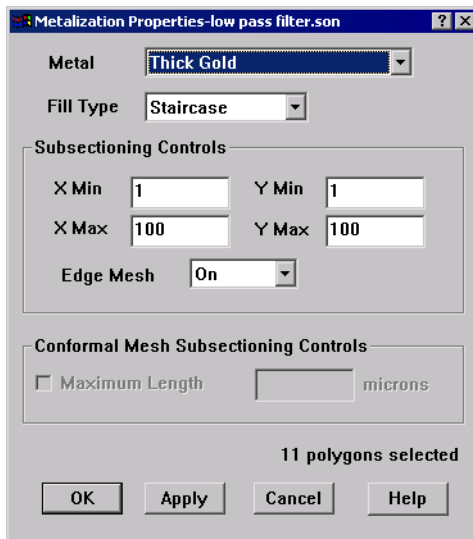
Metalization Properties-low pass filter.son

? X

Metal Thick Gold

Fill Type Staircase

Subsectioning Controls

X Min 1 Y Min 1

X Max 100 Y Max 100

Edge Mesh On

Conformal Mesh Subsectioning Controls

Maximum Length microns

11 polygons selected

OK Apply Cancel Help